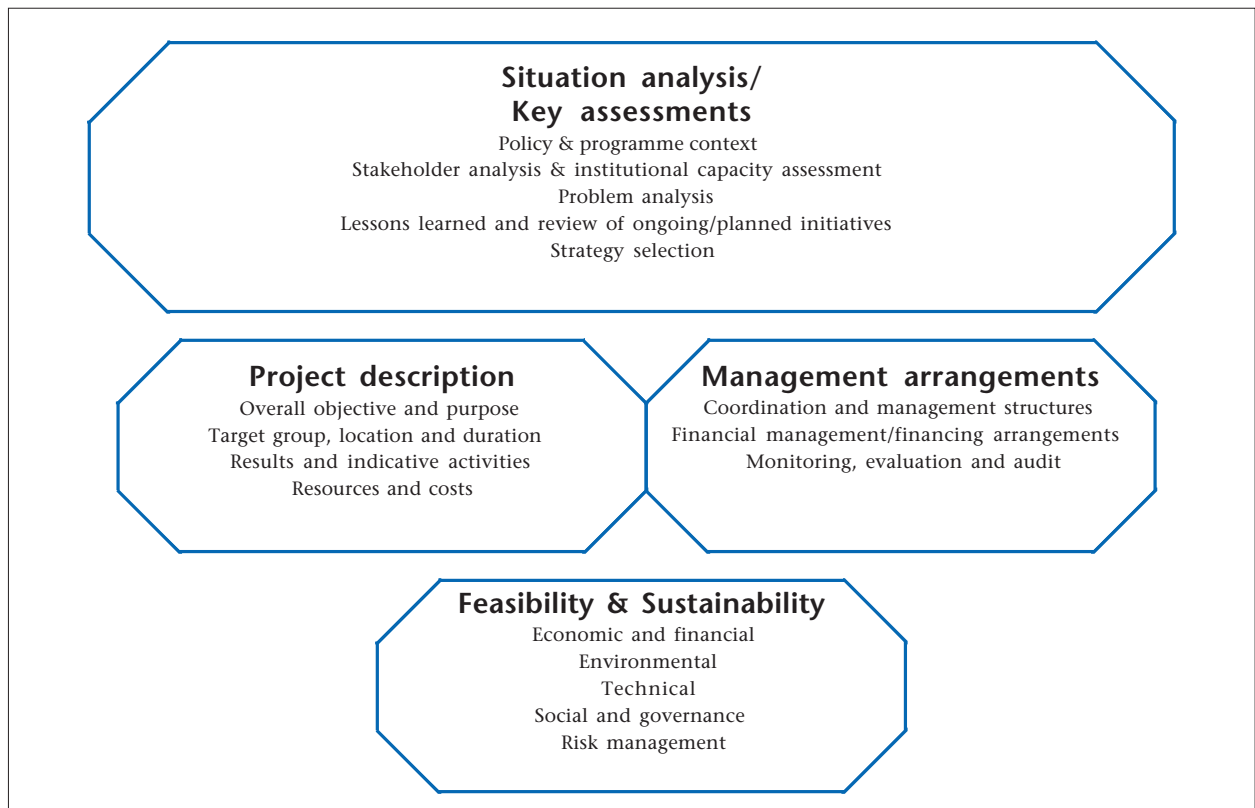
Situation analysis/
Key assessments

Policy & programme context
Stakeholder analysis & institutional capacity assessment
Problem analysis
Lessons learned and review of ongoing/planned initiatives
Strategy selection

Project description

Overall objective and purpose
Target group, location and duration
Results and indicative activities
Resources and costs

Management arrangements

Coordination and management structures
Financial management/financing arrangements
Monitoring, evaluation and audit

Feasibility & Sustainability

Economic and financial
Environmental
Technical
Social and governance
Risk management